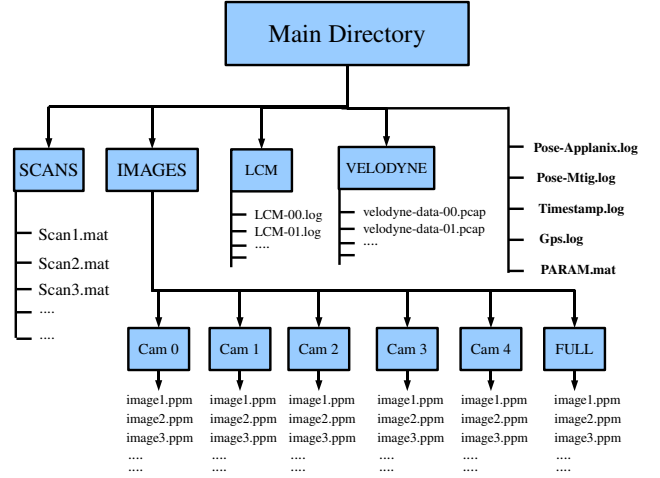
Main Directory

SCANS
Scan1.mat
Scan2.mat
Scan3.mat
....
....

IMAGES

LCM
LCM-00.log
LCM-01.log
....

VELODYNE
velodyne-data-00.pcap
velodyne-data-01.pcap
....

Pose-Applanix.log
Pose-Mtig.log
Timestamp.log
Gps.log
PARAM.mat

Cam 0
image1.ppm
image2.ppm
image3.ppm
....
....

Cam 1
image1.ppm
image2.ppm
image3.ppm
....
....

Cam 2
image1.ppm
image2.ppm
image3.ppm
....
....

Cam 3
image1.ppm
image2.ppm
image3.ppm
....
....

Cam 4
image1.ppm
image2.ppm
image3.ppm
....
....

FULL
image1.ppm
image2.ppm
image3.ppm
....
....